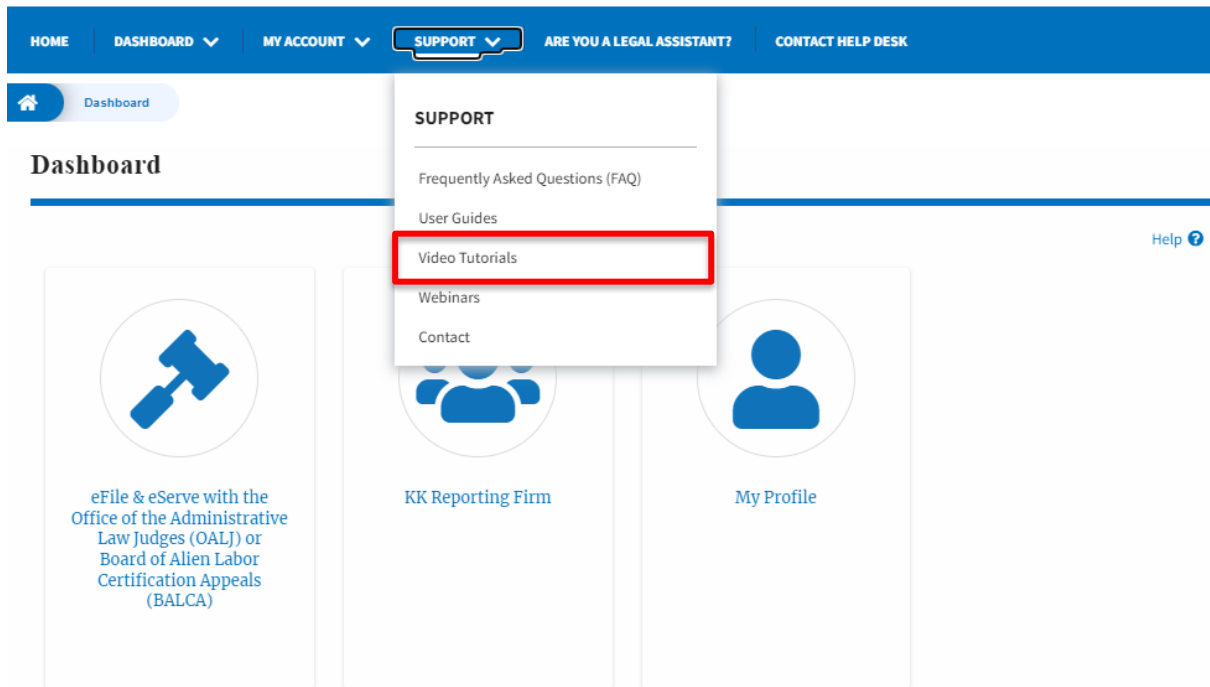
HOME DASHBOARD MY ACCOUNT SUPPORT ARE YOU A LEGAL ASSISTANT? CONTACT HELP DESK

Dashboard

Dashboard

SUPPORT

Frequently Asked Questions (FAQ)
User Guides
Video Tutorials
Webinars
Contact

Help

eFile & eServe with the Office of the Administrative Law Judges (OALJ) or Board of Alien Labor Certification Appeals (BALCA)

KK Reporting Firm

My Profile